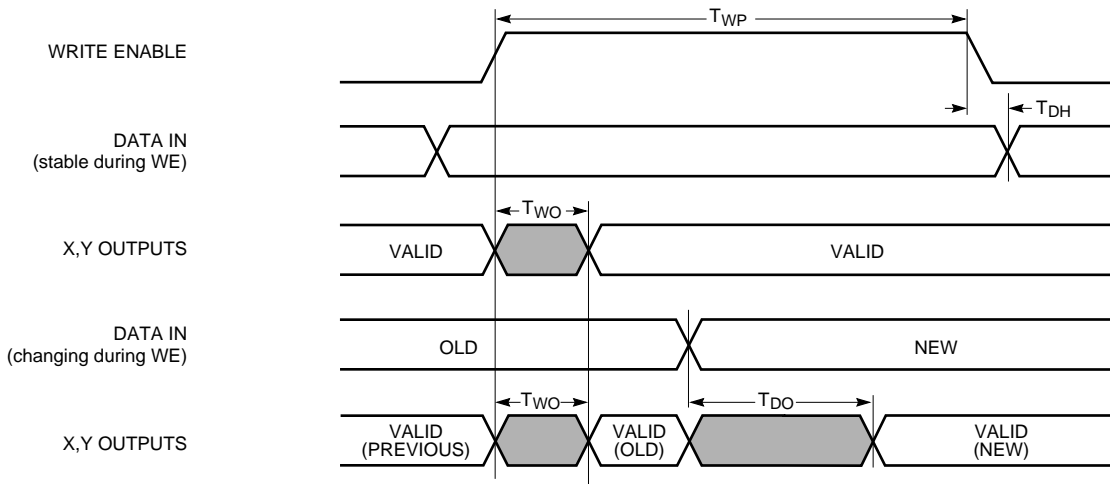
$T_{WP}$

WRITE ENABLE

$T_{DH}$

DATA IN
(stable during WE)

$T_{WO}$

X,Y OUTPUTS

VALID

VALID

DATA IN
(changing during WE)

OLD

NEW

$T_{WO}$

$T_{DO}$

X,Y OUTPUTS

VALID
(PREVIOUS)

VALID
(OLD)

VALID
(NEW)